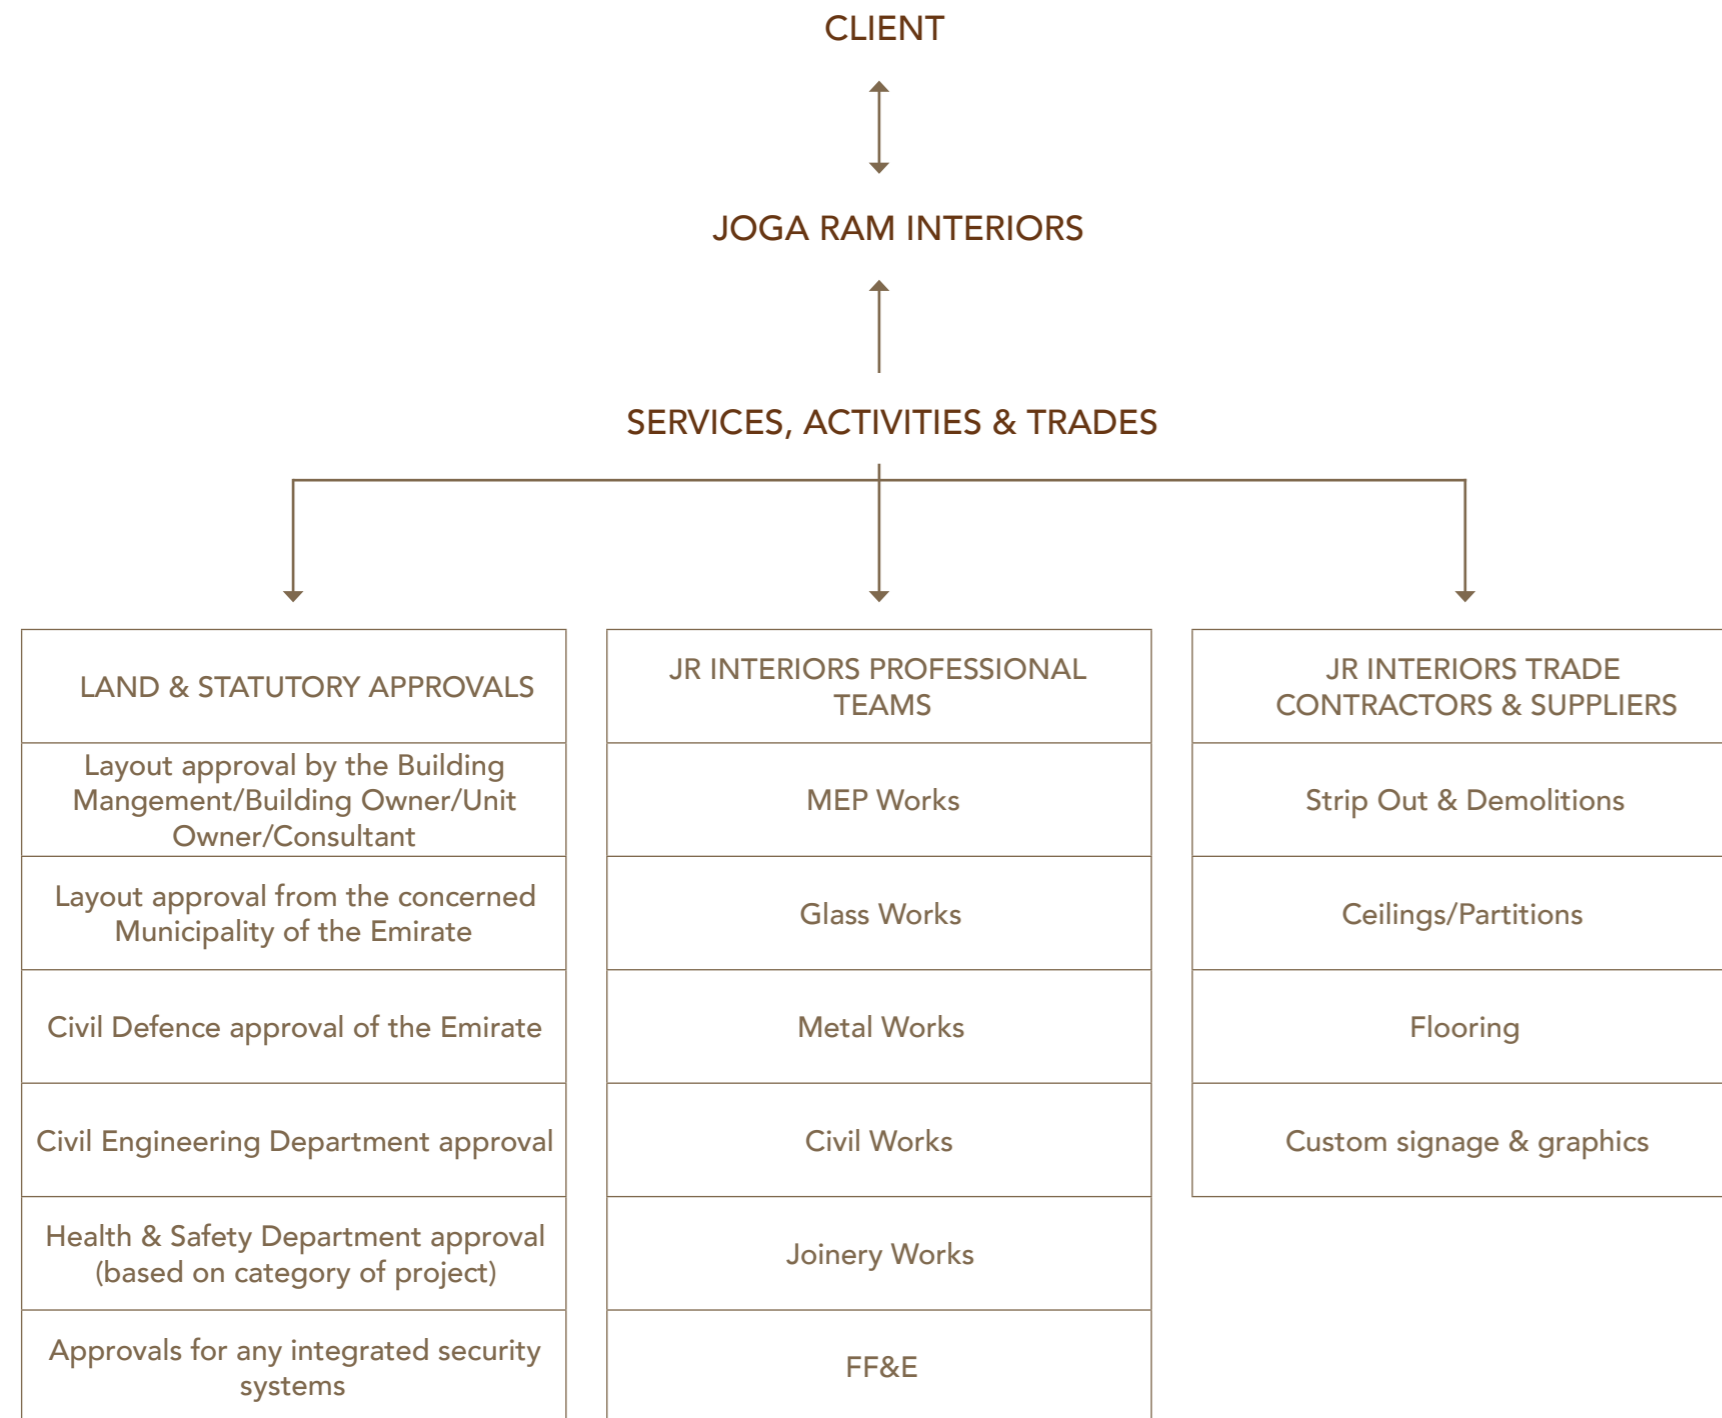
CLIENT

JOGA RAM INTERIORS

SERVICES, ACTIVITIES & TRADES

LAND & STATUTORY APPROVALS

Layout approval by the Building Mangement/Building Owner/Unit Owner/Consultant

Layout approval from the concerned Municipality of the Emirate

Civil Defence approval of the Emirate

Civil Engineering Department approval

Health & Safety Department approval (based on category of project)

Approvals for any integrated security systems

JR INTERIORS PROFESSIONAL TEAMS

MEP Works

Glass Works

Metal Works

Civil Works

Joinery Works

FF&E

JR INTERIORS TRADE CONTRACTORS & SUPPLIERS

Strip Out & Demolitions

Ceilings/Partitions

Flooring

Custom signage & graphics